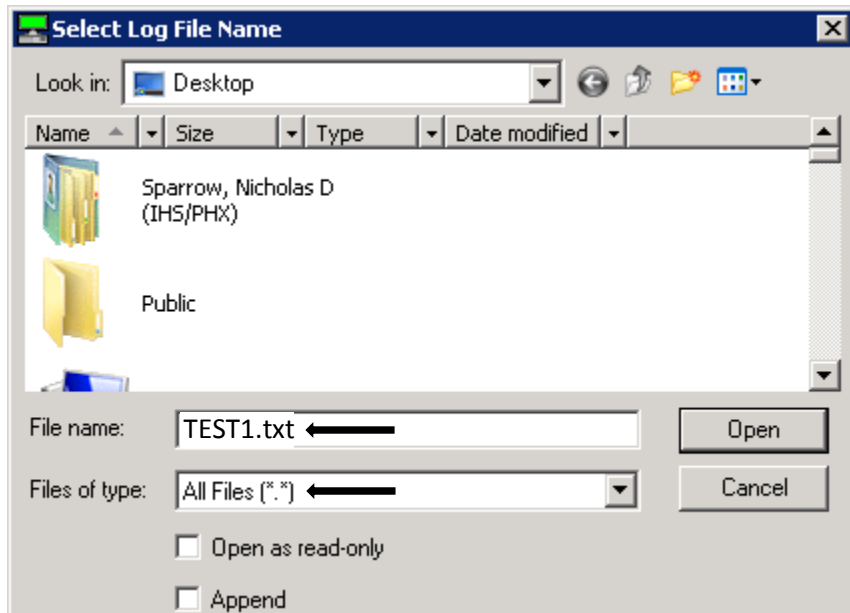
Select Log File Name

Look in: Desktop

| Name | Size | Type | Date modified |
|---|---|---|---|
| Sparrow, Nicholas D (IHS/PHX) | | | |
| Public | | | |

File name: TEST1.txt

Files of type: All Files (\*.\*)

Open

Cancel

Open as read-only

Append